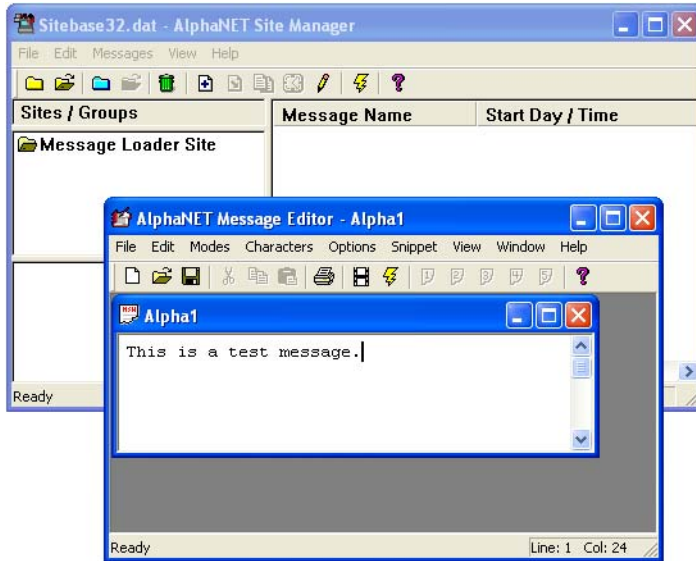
Sitebase32.dat - AlphaNET Site Manager

File Edit Messages View Help

Sites / Groups

Message Name

Start Day / Time

Message Loader Site

Ready

AlphaNET Message Editor - Alpha1

File Edit Modes Characters Options Snippet View Window Help

Alpha1

This is a test message.

Ready

Line: 1 Col: 24